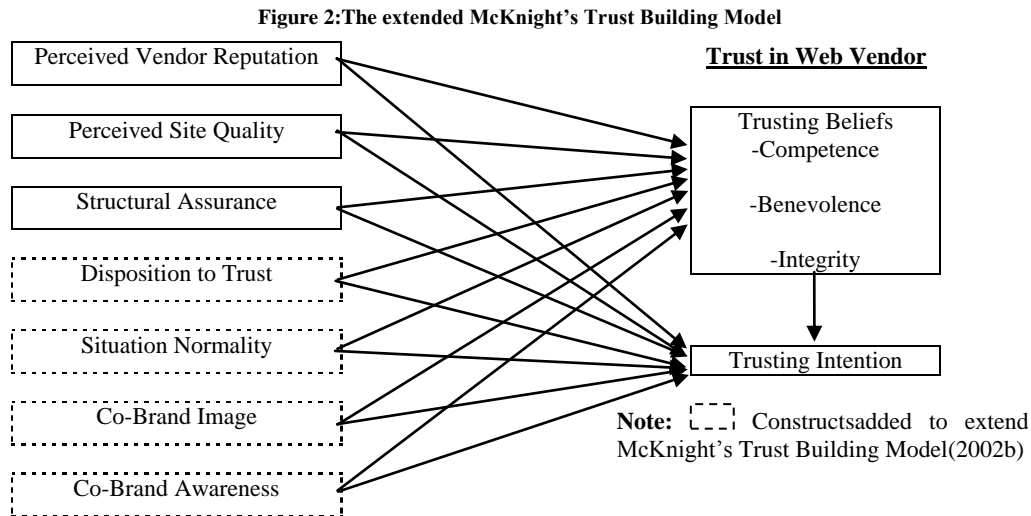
Figure 2:The extended McKnight's Trust Building Model

Perceived Vendor Reputation

Perceived Site Quality

Structural Assurance

Disposition to Trust

Situation Normality

Co-Brand Image

Co-Brand Awareness

Trust in Web Vendor

Trusting Beliefs
-Competence

-Benevolence

-Integrity

Trusting Intention

Note: Constructsadded to extend McKnight's Trust Building Model(2002b)